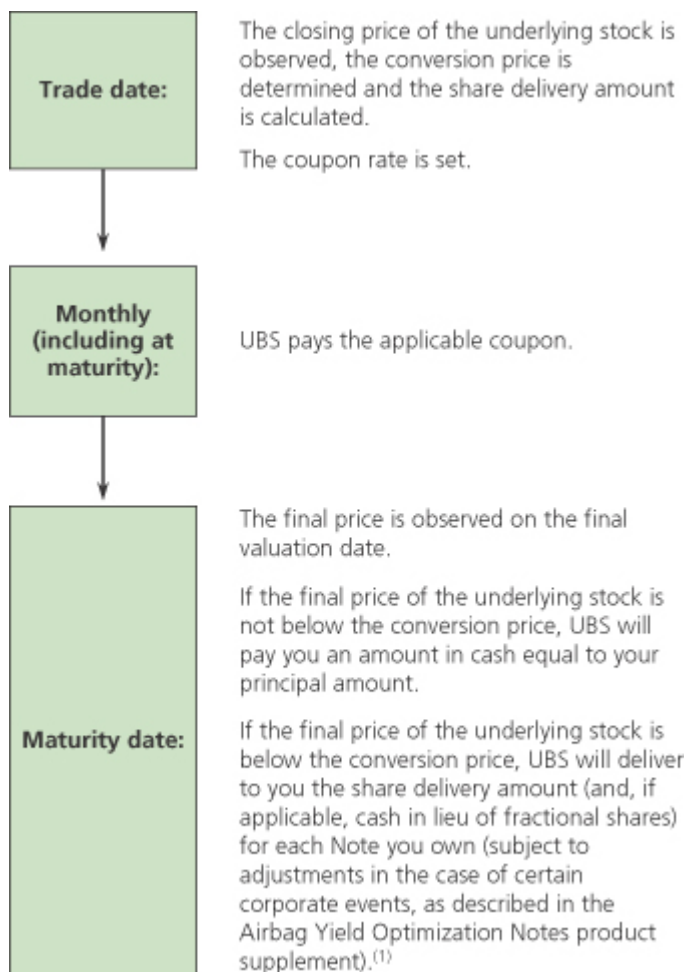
Trade date:

The closing price of the underlying stock is observed, the conversion price is determined and the share delivery amount is calculated.

The coupon rate is set.

Monthly (including at maturity):

UBS pays the applicable coupon.

Maturity date:

The final price is observed on the final valuation date.

If the final price of the underlying stock is not below the conversion price, UBS will pay you an amount in cash equal to your principal amount.

If the final price of the underlying stock is below the conversion price, UBS will deliver to you the share delivery amount (and, if applicable, cash in lieu of fractional shares) for each Note you own (subject to adjustments in the case of certain corporate events, as described in the Airbag Yield Optimization Notes product supplement).$^{(1)}$